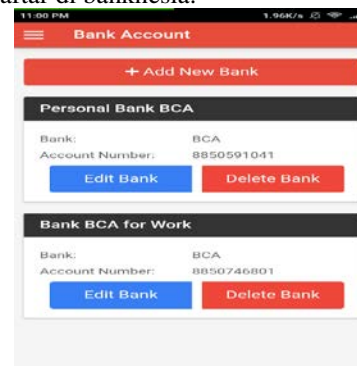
tartar di banknesia.

11:00 PM 1.96K/s

Bank Account

+ Add New Bank

Personal Bank BCA

Bank: BCA
Account Number: 8850591041

Edit Bank Delete Bank

Bank BCA for Work

Bank: BCA
Account Number: 8850746801

Edit Bank Delete Bank